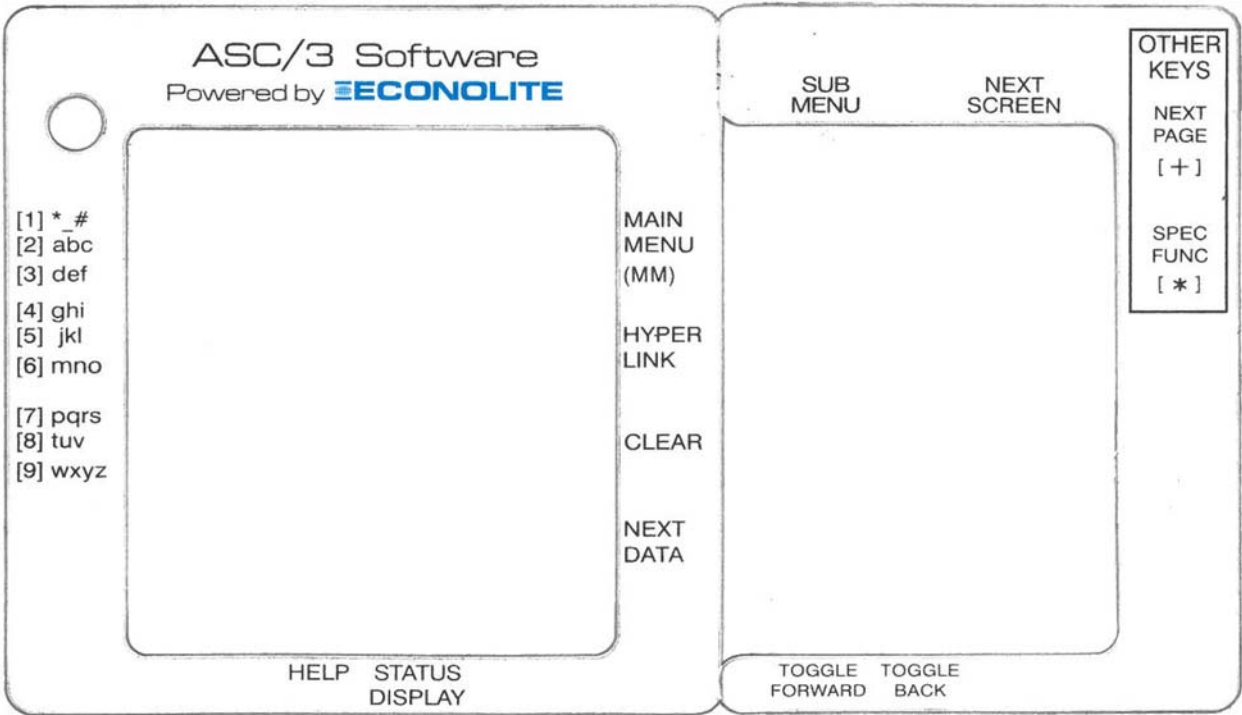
ASC/3 Software
Powered by ECONOLITE

[1] *_#
[2] abc
[3] def
[4] ghi
[5] jkl
[6] mno
[7] pqrs
[8] tuv
[9] wxyz

MAIN MENU (MM)

HYPER LINK

CLEAR

NEXT DATA

HELP STATUS DISPLAY

SUB MENU

NEXT SCREEN

OTHER KEYS

NEXT PAGE [ + ]

SPEC FUNC [ * ]

TOGGLE FORWARD

TOGGLE BACK